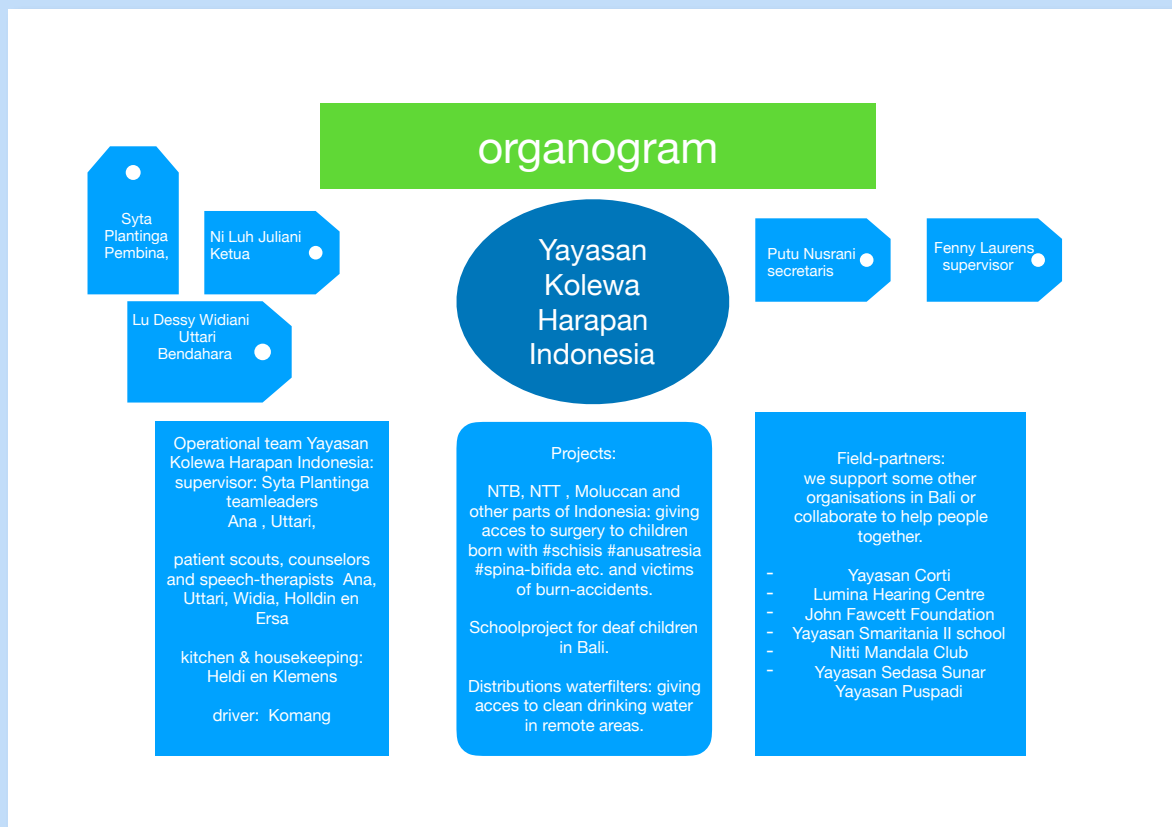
organogram

Syta Plantinga Pembina,

Ni Luh Juliani Ketua

Lu Dessy Widiani Uttari Bendahara

Yayasan Kolewa Harapan Indonesia

Putu Nusrani secretaris

Fenny Laurens supervisor

Operational team Yayasan Kolewa Harapan Indonesia: supervisor: Syta Plantinga teamleaders Ana , Uttari,

patient scouts, counselors and speech-therapists Ana, Uttari, Widia, Holldin en Ersa

kitchen & housekeeping: Heldi en Klemens

driver: Komang

Projects:

NTB, NTT , Moluccan and other parts of Indonesia: giving acces to surgery to children born with #schisis #anusatresia #spina-bifida etc. and victims of burn-accidents.

Schoolproject for deaf children in Bali.

Distributions waterfilters: giving acces to clean drinking water in remote areas.

Field-partners: we support some other organisations in Bali or collaborate to help people together.

- Yayasan Corti
- Lumina Hearing Centre
- John Fawcett Foundation
- Yayasan Smaritania II school
- Nitti Mandala Club
- Yayasan Sedasa Sunar
Yayasan Puspadi